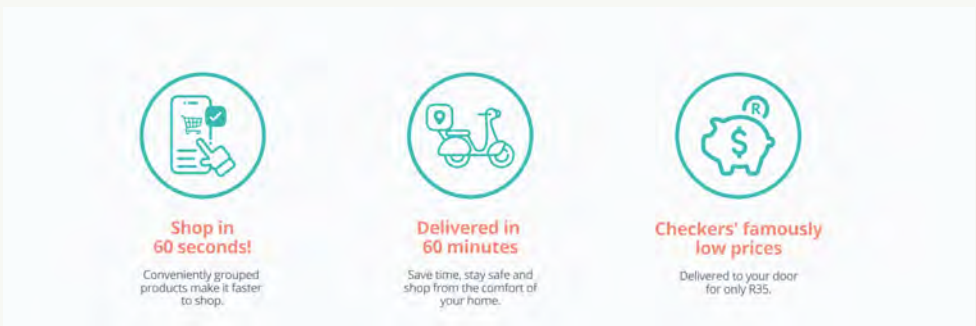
R

Shop in 60 seconds!

Conveniently grouped products make it faster to shop.

Delivered in 60 minutes

Save time, stay safe and shop from the comfort of your home.

Checkers' famously low prices

Delivered to your door for only R35.